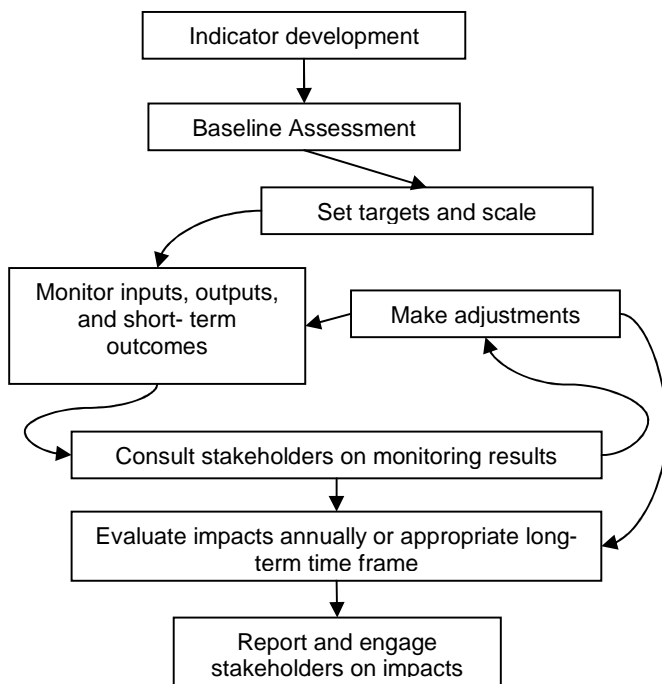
Indicator development

Baseline Assessment

Set targets and scale

Monitor inputs, outputs, and short- term outcomes

Make adjustments

Consult stakeholders on monitoring results

Evaluate impacts annually or appropriate long-term time frame

Report and engage stakeholders on impacts